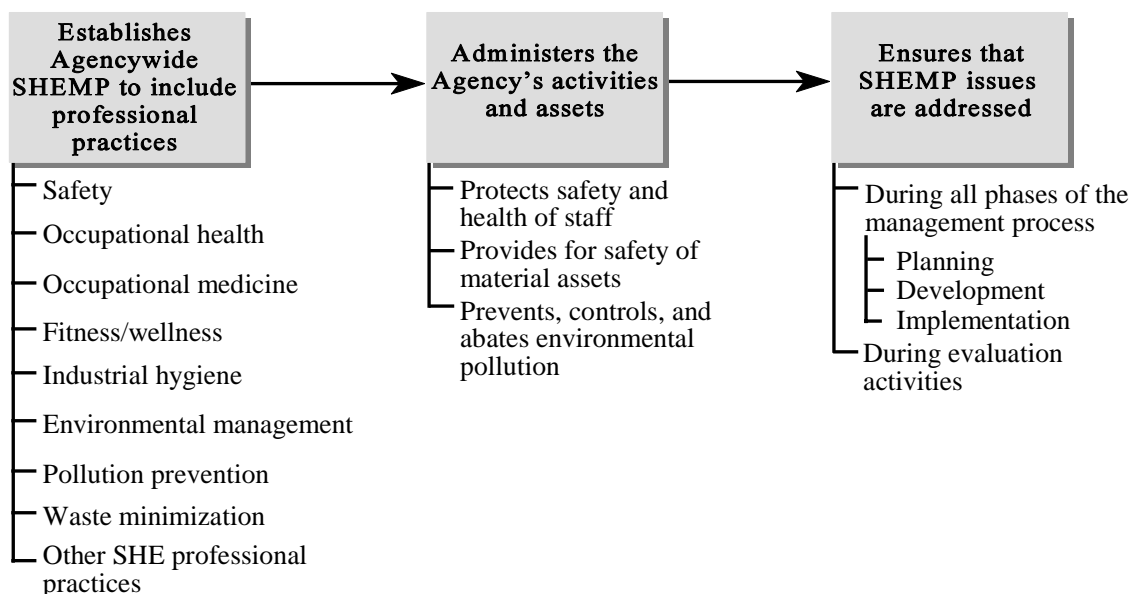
Establishes Agencywide SHEMP to include professional practices

Safety
Occupational health
Occupational medicine
Fitness/wellness
Industrial hygiene
Environmental management
Pollution prevention
Waste minimization
Other SHE professional practices

Administers the Agency's activities and assets

Protects safety and health of staff
Provides for safety of material assets
Prevents, controls, and abates environmental pollution

Ensures that SHEMP issues are addressed

During all phases of the management process
Planning
Development
Implementation
During evaluation activities